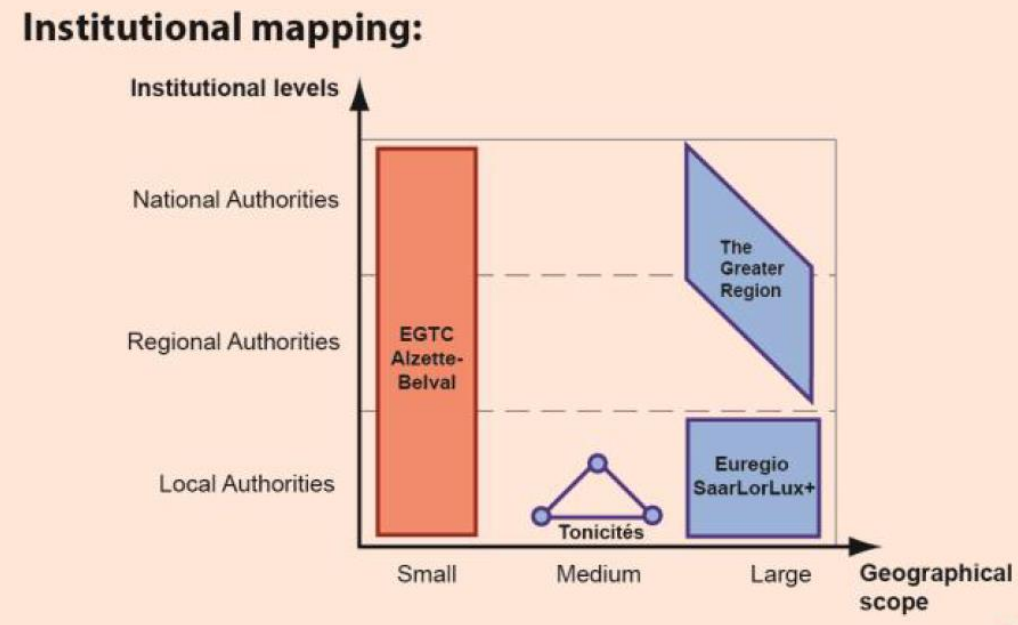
Institutional mapping:

Institutional levels

National Authorities

Regional Authorities

Local Authorities

EGTC Alzette-Belval

The Greater Region

Euregio SaarLorLux+

Tonicités

Small

Medium

Large

Geographical scope